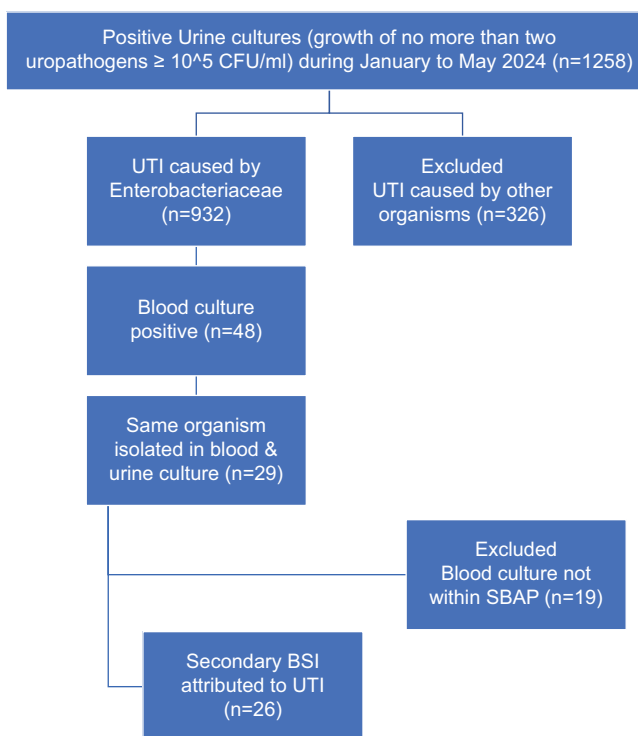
Positive Urine cultures (growth of no more than two uropathogens ≥ 10^5 CFU/ml) during January to May 2024 (n=1258)

UTI caused by Enterobacteriaceae (n=932)

Excluded
UTI caused by other organisms (n=326)

Blood culture positive (n=48)

Same organism isolated in blood & urine culture (n=29)

Excluded
Blood culture not within SBAP (n=19)

Secondary BSI attributed to UTI (n=26)